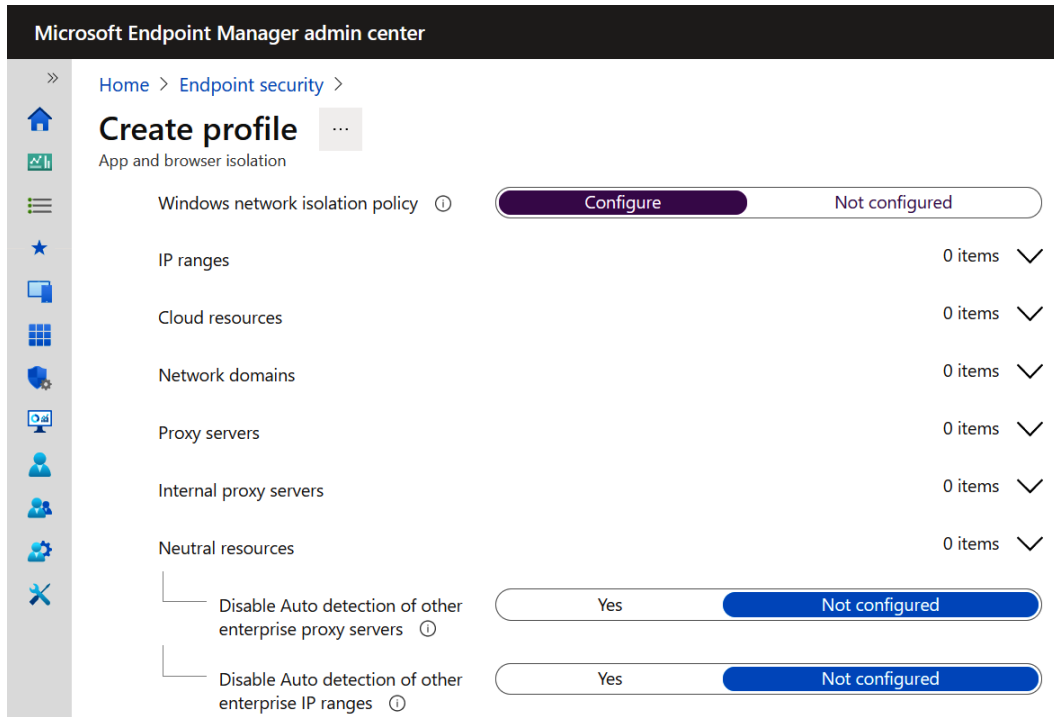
Microsoft Endpoint Manager admin center

»

Home > Endpoint security >

Create profile ···

App and browser isolation

Windows network isolation policy ⓘ Configure Not configured

IP ranges 0 items

Cloud resources 0 items

Network domains 0 items

Proxy servers 0 items

Internal proxy servers 0 items

Neutral resources 0 items

Disable Auto detection of other enterprise proxy servers ⓘ Yes Not configured

Disable Auto detection of other enterprise IP ranges ⓘ Yes Not configured